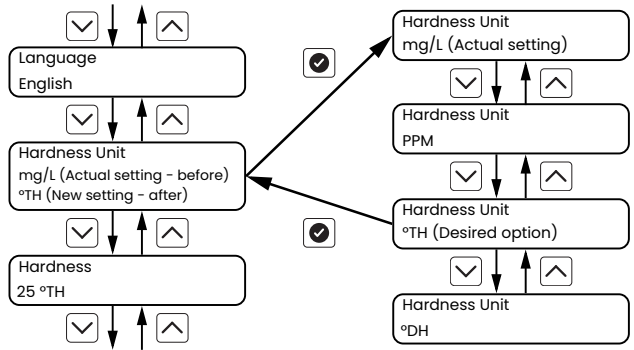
Language
English

Hardness Unit
mg/L (Actual setting - before)
°TH (New setting - after)

Hardness
25 °TH

Hardness Unit
mg/L (Actual setting)

Hardness Unit
PPM

Hardness Unit
°TH (Desired option)

Hardness Unit
ºDH